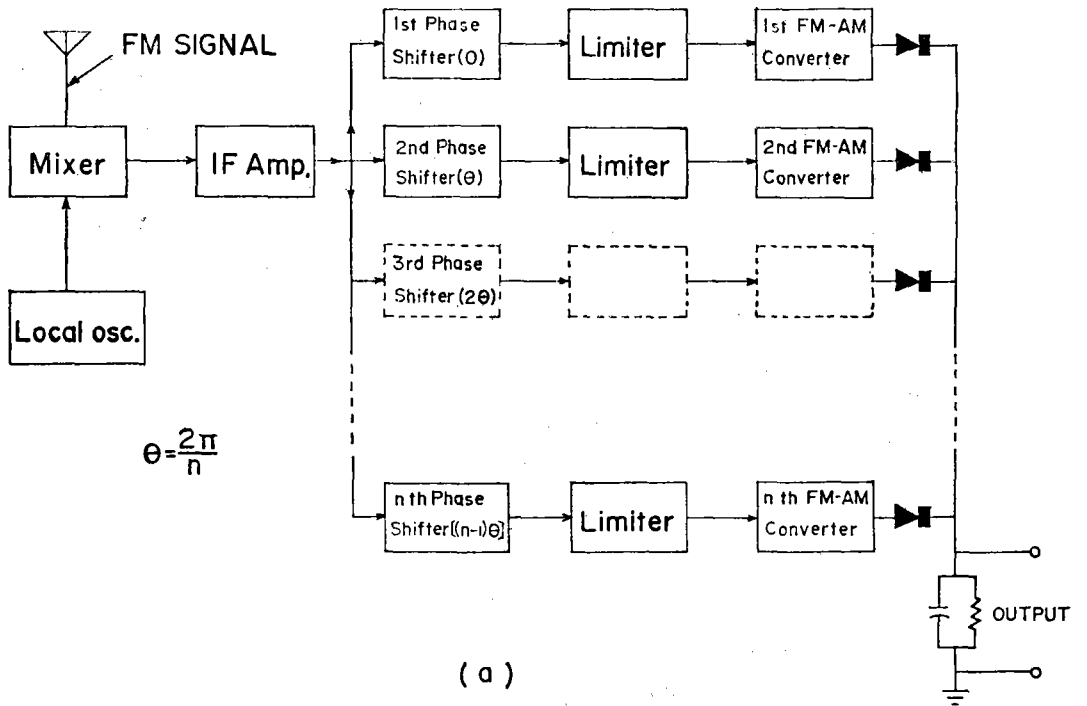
FM SIGNAL

Mixer

IF Amp.

Local osc.

1st Phase Shifter(0)

Limiter

1st FM-AM Converter

2nd Phase Shifter($\theta$)

Limiter

2nd FM-AM Converter

3rd Phase Shifter ($2\theta$)

nth Phase Shifter($(n-1)\theta$)

Limiter

nth FM-AM Converter

$\theta=\frac{2\pi}{n}$

OUTPUT

(a)